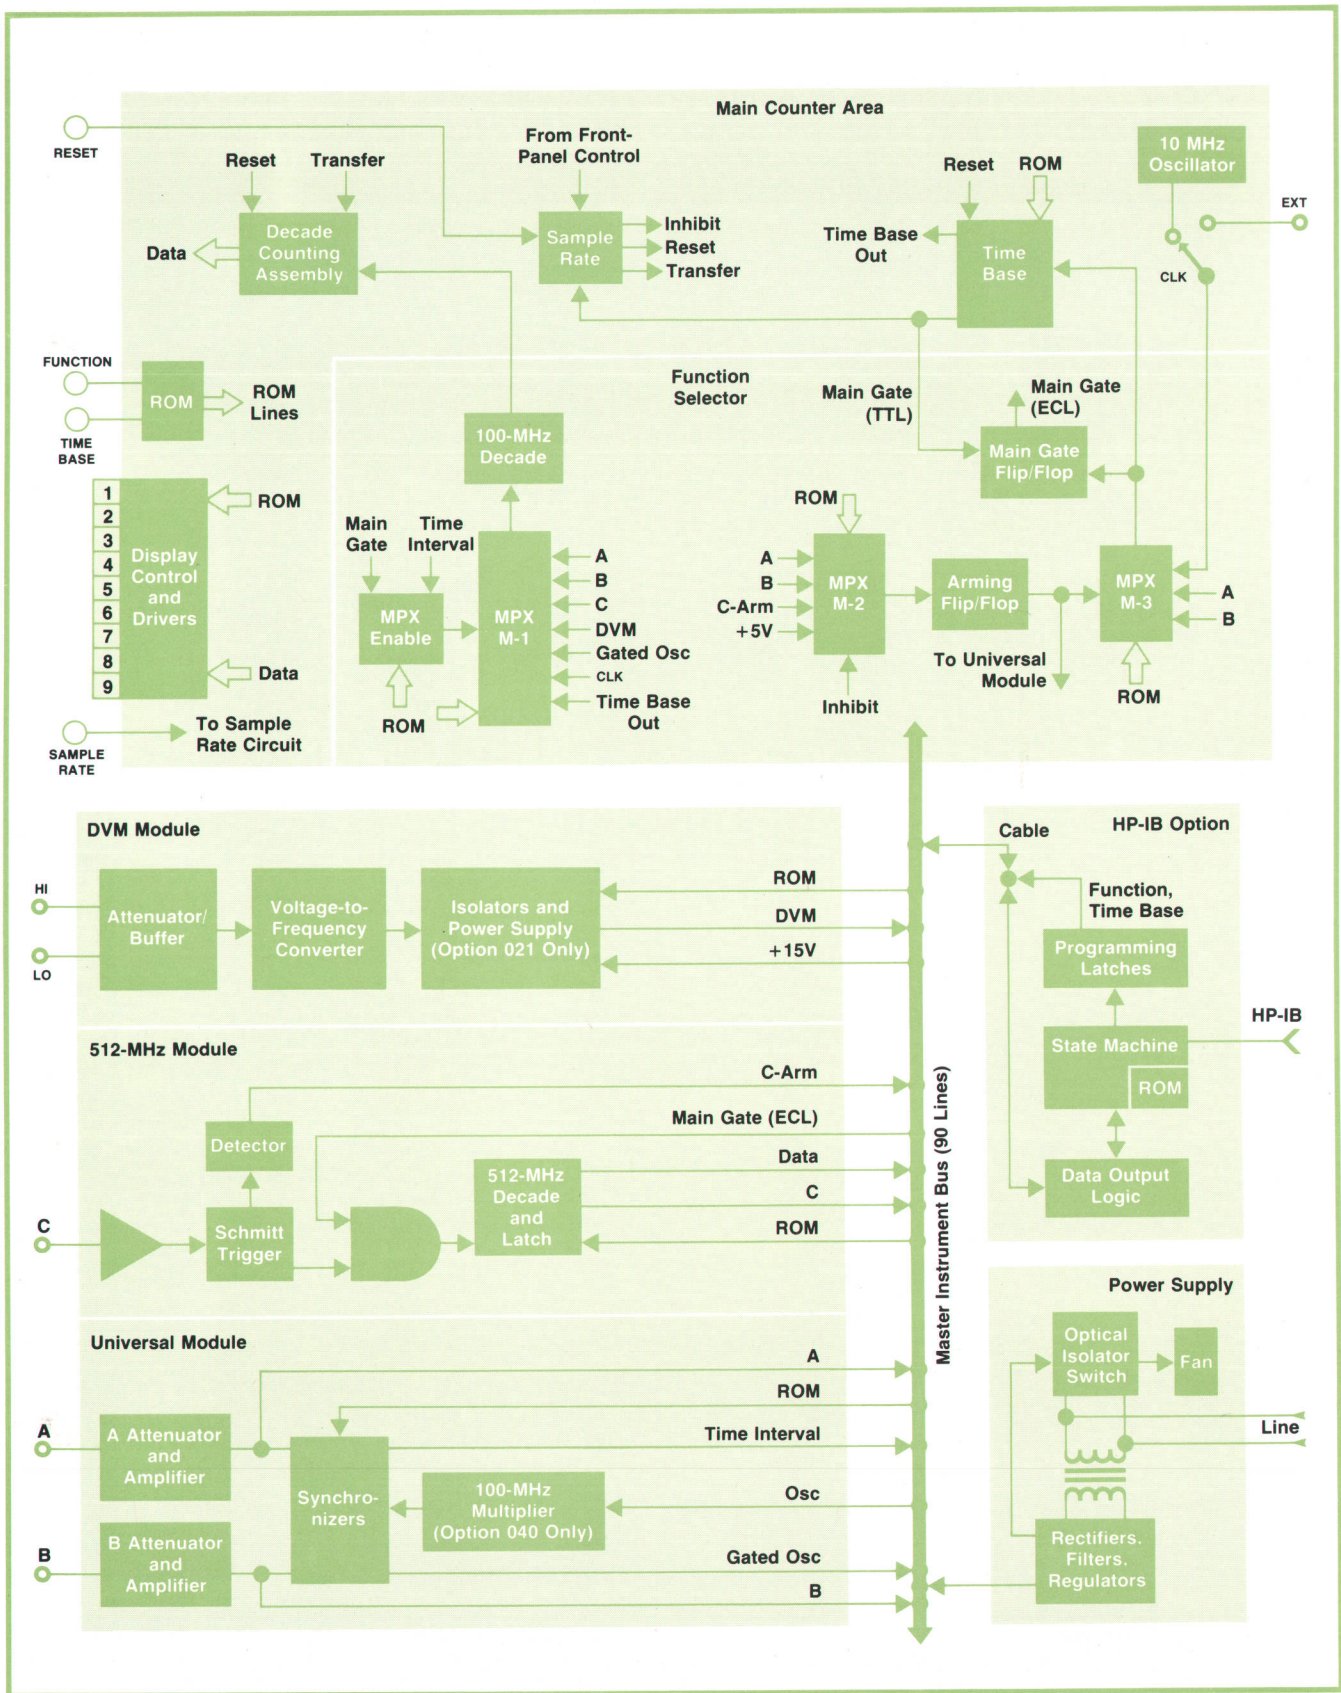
Main Counter Area

RESET

Reset Transfer

Data

Decade Counting Assembly

From Front-Panel Control

Sample Rate

Inhibit
Reset
Transfer

Reset ROM

10 MHz Oscillator

EXT

Time Base Out

Time Base

CLK

FUNCTION

ROM

ROM Lines

TIME BASE

Function Selector

Main Gate (TTL)

Main Gate (ECL)

100-MHz Decade

Main Gate Flip/Flop

| 1 |
|---|
| 2 |
| 3 |
| 4 |
| 5 |
| 6 |
| 7 |
| 8 |
| 9 |

Display Control and Drivers

ROM

Data

Main Gate

Time Interval

MPX Enable

MPX M-1

A
B
C
DVM
Gated Osc
CLK
Time Base Out

ROM

ROM

A
B
C-Arm
+5V

MPX M-2

Arming Flip/Flop

MPX M-3

A
B

To Universal Module

ROM

Inhibit

SAMPLE RATE

To Sample Rate Circuit

DVM Module

HI

LO

Attenuator/ Buffer

Voltage-to-Frequency Converter

Isolators and Power Supply (Option 021 Only)

ROM
DVM
+15V

Cable

HP-IB Option

Function, Time Base

Programming Latches

HP-IB

State Machine

ROM

Data Output Logic

512-MHz Module

C-Arm

Detector

Main Gate (ECL)

Data

C

ROM

512-MHz Decade and Latch

C

Schmitt Trigger

Master Instrument Bus (90 Lines)

Power Supply

Optical Isolator Switch

Fan

Line

Rectifiers. Filters. Regulators

Universal Module

A

ROM

A

A Attenuator and Amplifier

Synchro-nizers

Time Interval

100-MHz Multiplier (Option 040 Only)

Osc

B

B Attenuator and Amplifier

Gated Osc

B